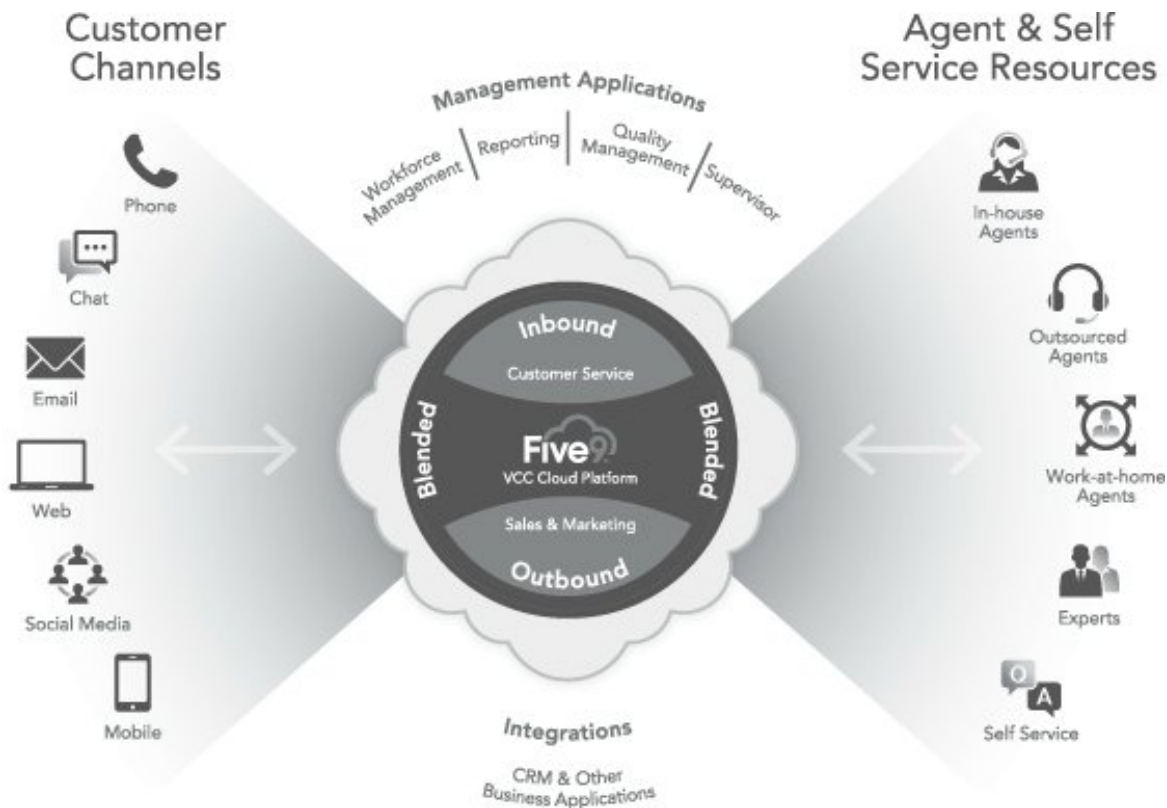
Customer Channels

Phone

Chat

Email

Web

Social Media

Mobile

Management Applications

Workforce Management

Reporting

Quality Management

Supervisor

Inbound

Customer Service

Blended

Five9

VCC Cloud Platform

Blended

Sales & Marketing

Outbound

Integrations

CRM & Other Business Applications

Agent & Self Service Resources

In-house Agents

Outsourced Agents

Work-at-home Agents

Experts

Q

A

Self Service